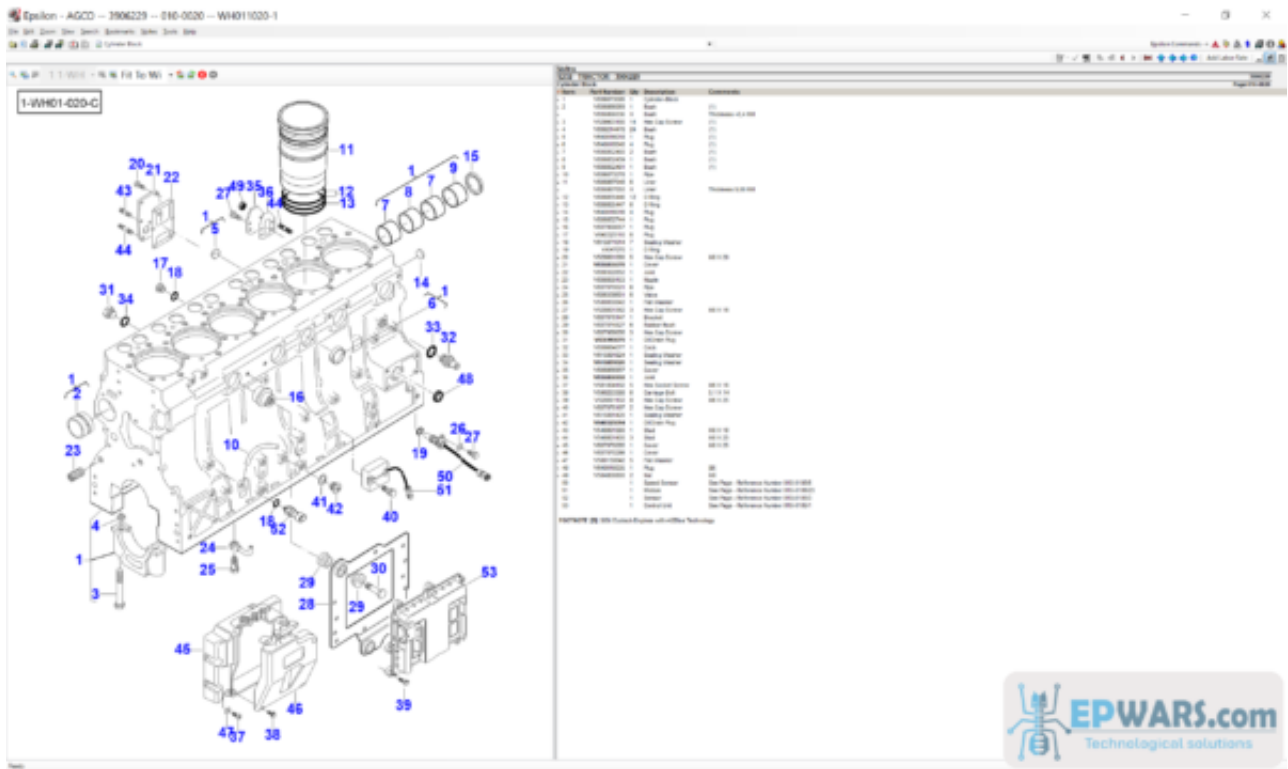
Epsilon - AGCO -- 3906229 -- 010-0020 -- WH011020-1

File Edit Zoom View Search Bookmarks Notes Tools Help

Cylinder Block

Fit To Wi

1-WH01-020-C

11
12
13
1
15
9
7
8
7
20
21
22
43
27
49
35
36
44
1
5
44
17
18
31
34
14
6
1
33
32
48
1
2
16
10
23
19
26
27
50
51
41
42
4
18
52
40
24
1
25
29
30
53
3
28
29
45
46
47
37
38
39

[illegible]

FOOTNOTE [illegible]

EPWARS.com
Technological solutions